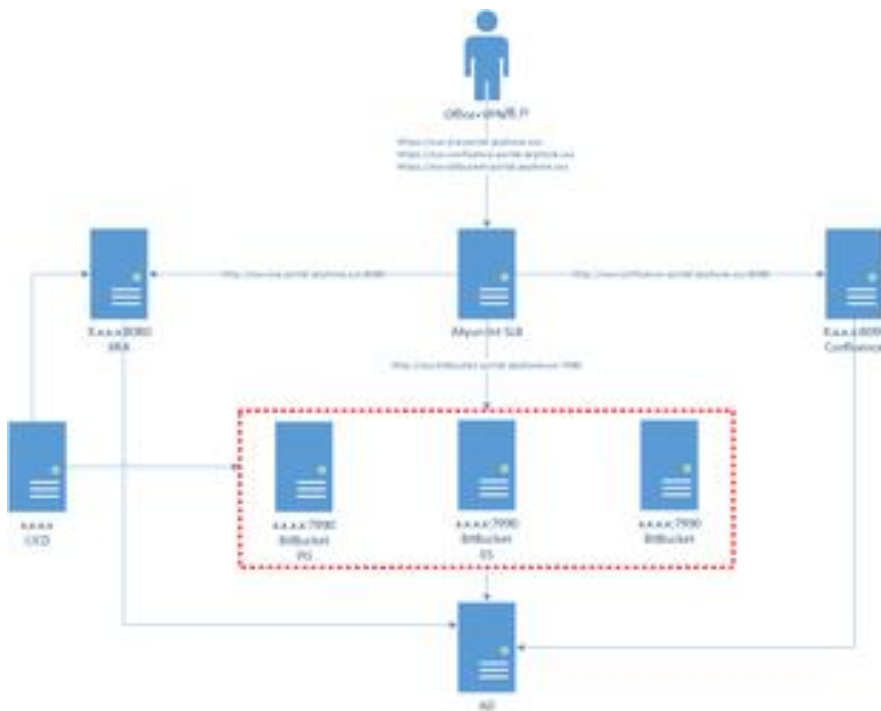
Office+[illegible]用户

https://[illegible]
https://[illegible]
https://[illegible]

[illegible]

x.x.x.x:8080
JIRA

Aliyun Int SLB

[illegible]

x.x.x.x:8090
Confluence

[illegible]

x.x.x.x
LCD

x.x.x.x:7990
BitBucket
PG

x.x.x.x:7990
BitBucket
ES

x.x.x.x:7990
BitBucket

AD